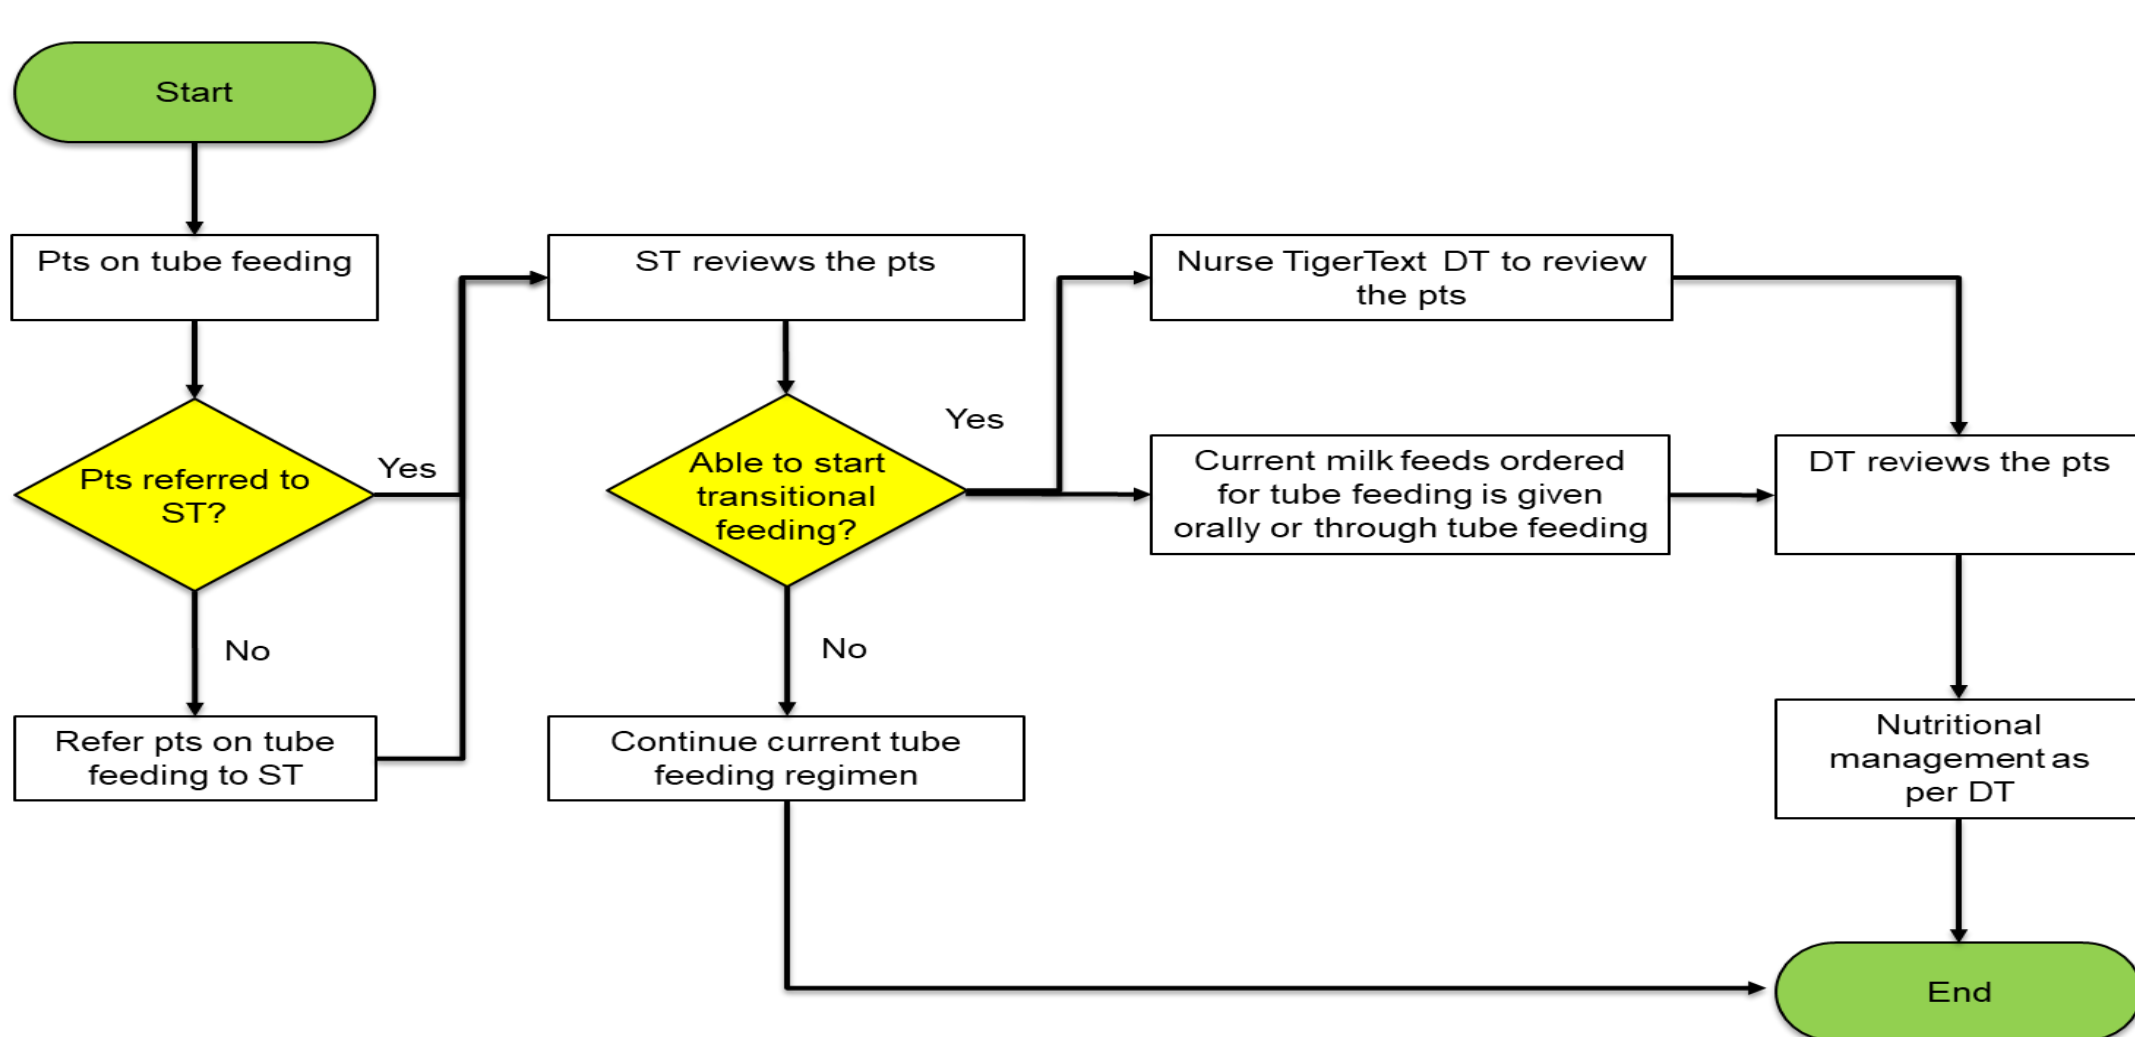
Start

Pts on tube feeding

Pts referred to ST?

Yes

No

Refer pts on tube feeding to ST

ST reviews the pts

Able to start transitional feeding?

Yes

No

Continue current tube feeding regimen

Nurse TigerText DT to review the pts

Current milk feeds ordered for tube feeding is given orally or through tube feeding

DT reviews the pts

Nutritional management as per DT

End